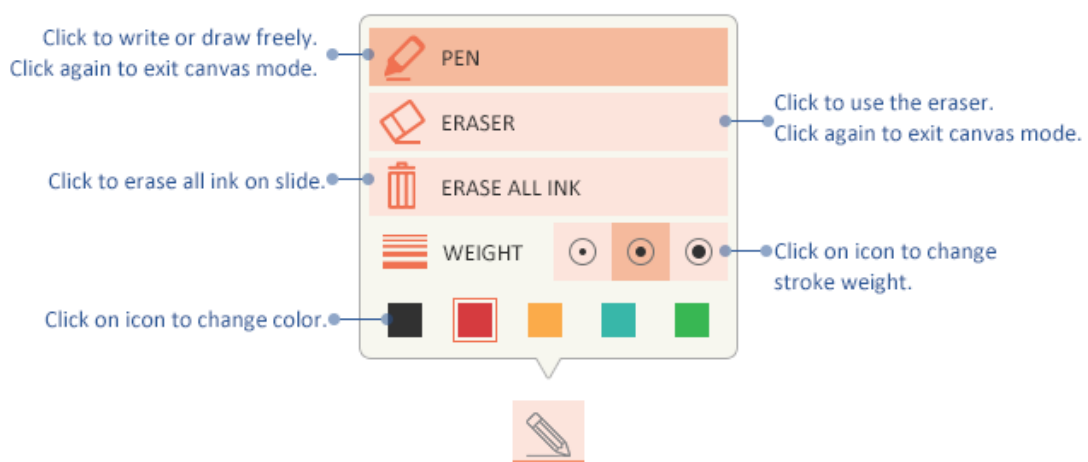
Click to write or draw freely.
Click again to exit canvas mode.

PEN

ERASER

Click to use the eraser.
Click again to exit canvas mode.

Click to erase all ink on slide.

ERASE ALL INK

WEIGHT

Click on icon to change stroke weight.

Click on icon to change color.